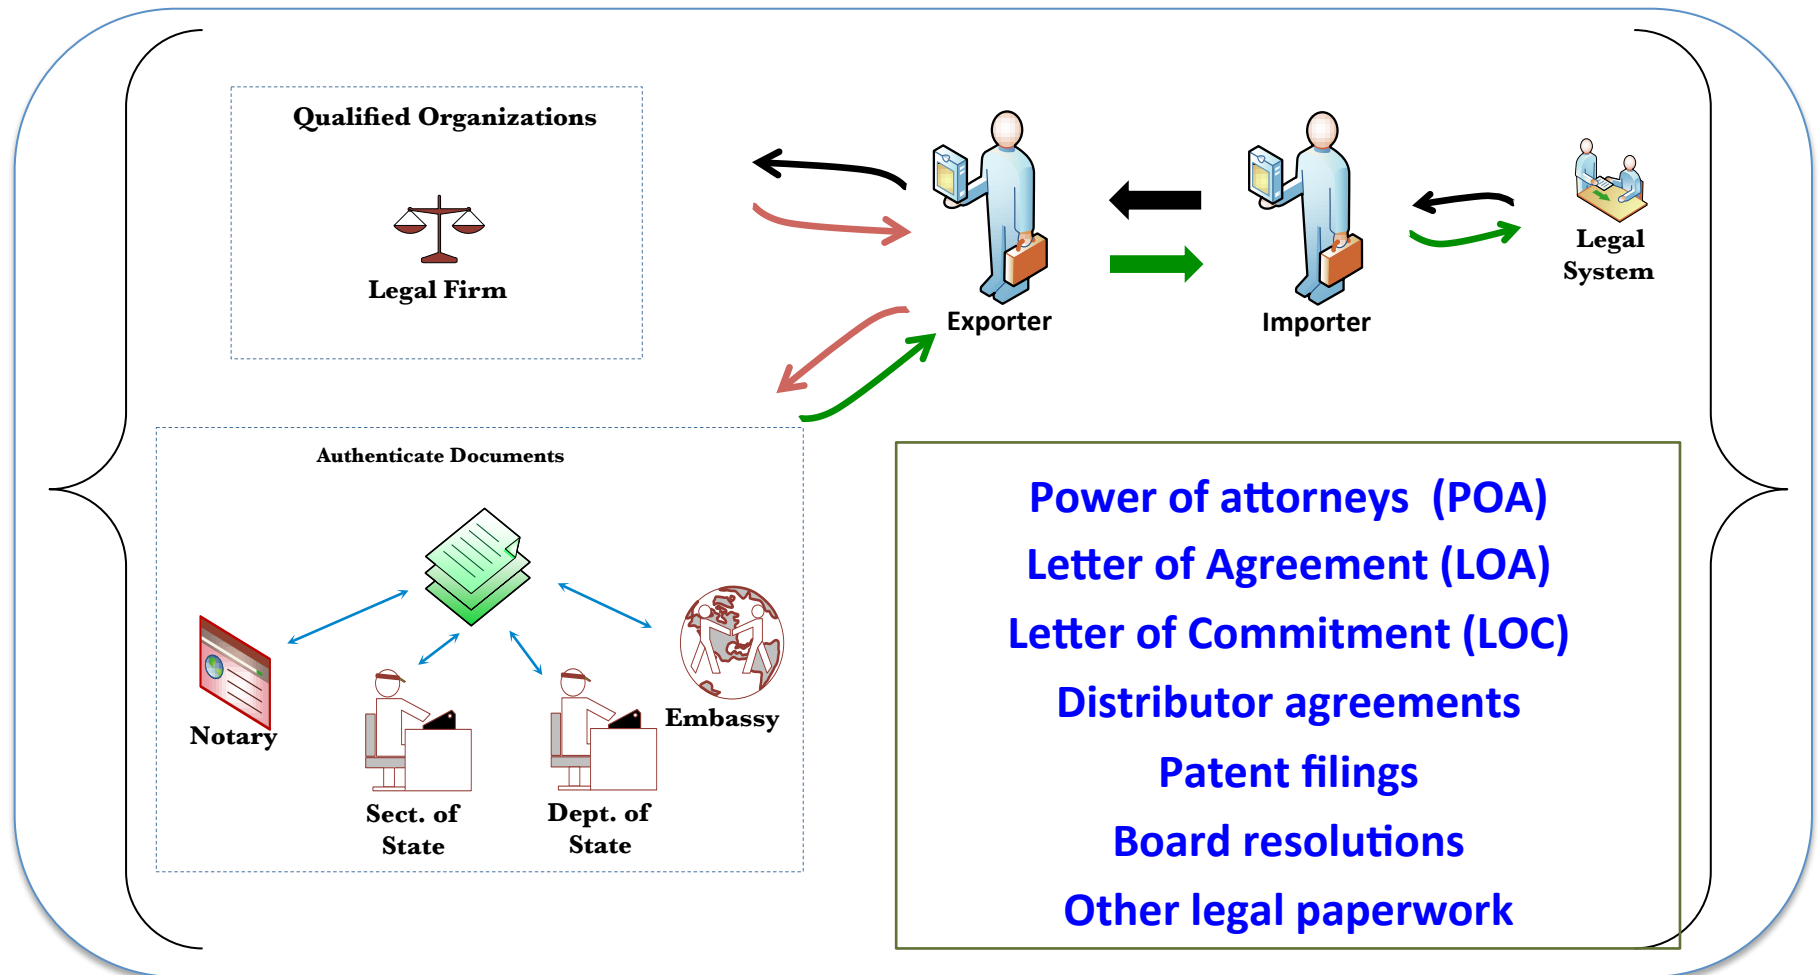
Qualified Organizations

Legal Firm

Exporter

Importer

Legal System

Authenticate Documents

Notary

Sect. of State

Dept. of State

Embassy

Power of attorneys (POA)
Letter of Agreement (LOA)
Letter of Commitment (LOC)
Distributor agreements
Patent filings
Board resolutions
Other legal paperwork